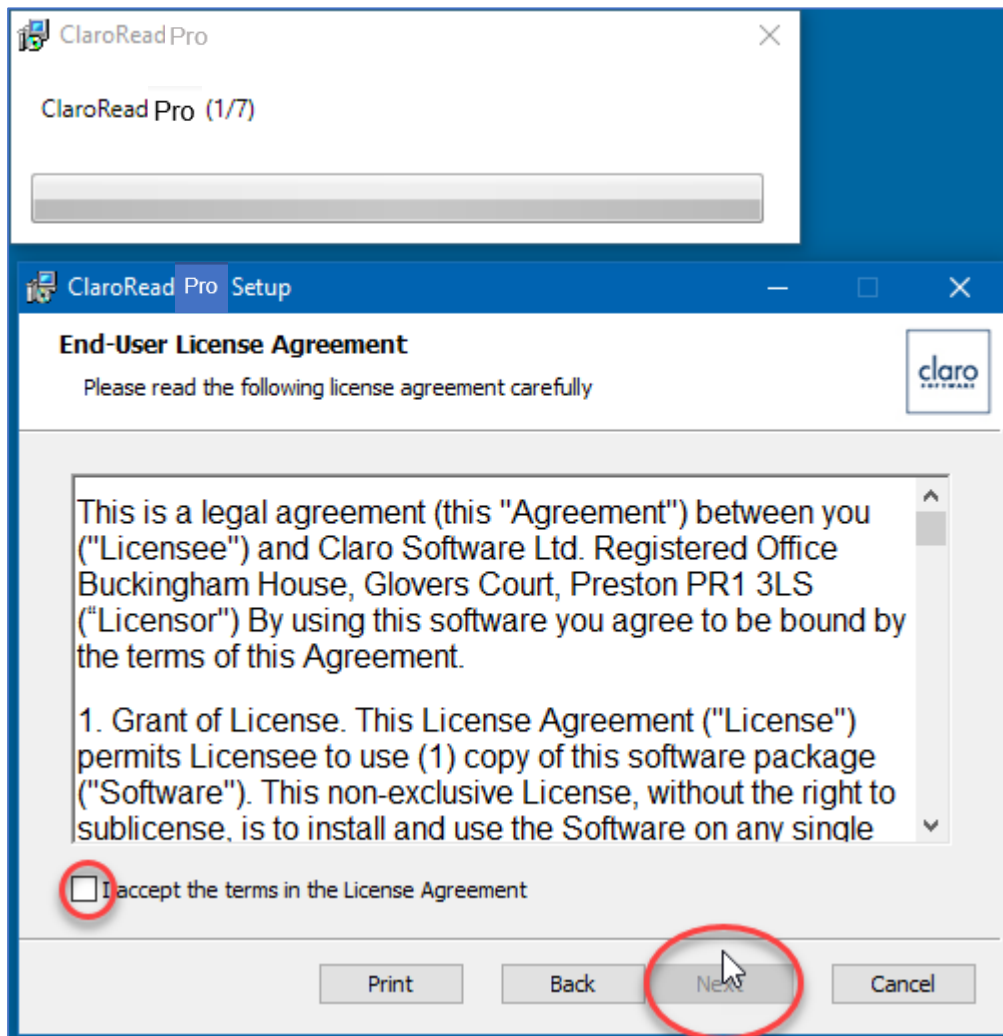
ClaroRead Pro

ClaroRead Pro (1/7)

ClaroRead Pro Setup

End-User License Agreement

Please read the following license agreement carefully

claro SOFTWARE

This is a legal agreement (this "Agreement") between you ("Licensee") and Claro Software Ltd. Registered Office Buckingham House, Glovers Court, Preston PR1 3LS ("Licensor") By using this software you agree to be bound by the terms of this Agreement.

1. Grant of License. This License Agreement ("License") permits Licensee to use (1) copy of this software package ("Software"). This non-exclusive License, without the right to sublicense, is to install and use the Software on any single

I accept the terms in the License Agreement

Print Back Next Cancel